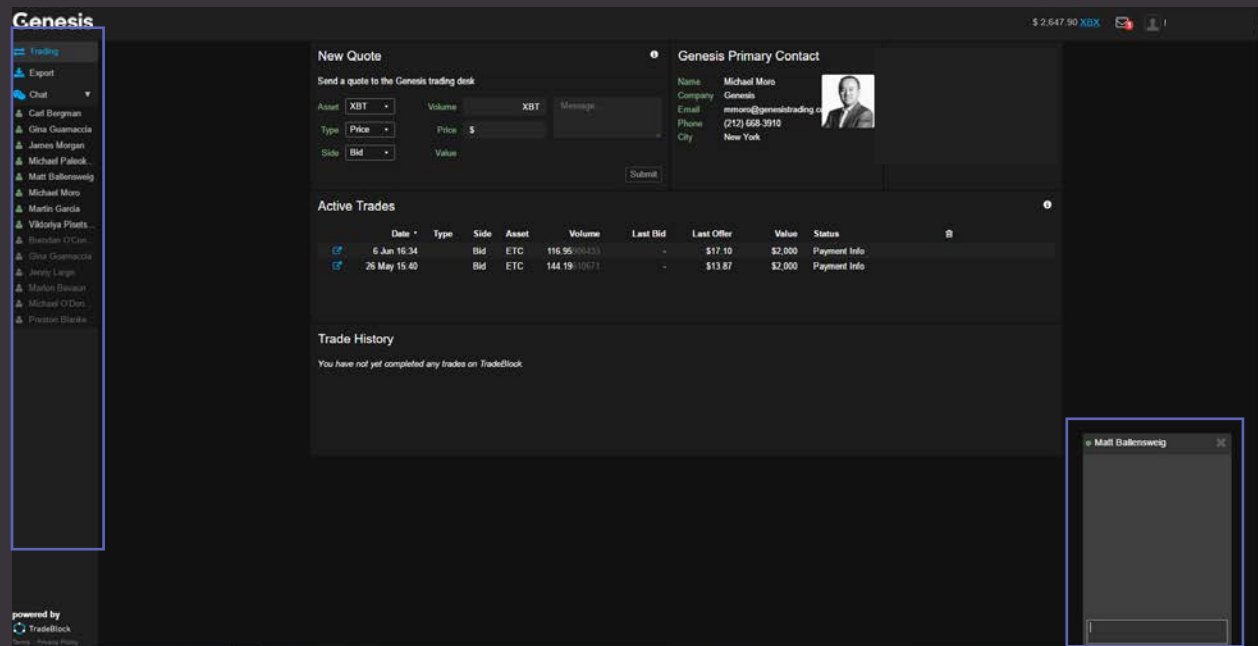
Genesis

$ 2,647.90 XBX

Trading
Export
Chat
Carl Bergman
Gina Guamaccia
James Morgan
Michael Paleok...
Matt Ballensweig
Michael Moro
Martin Garcia
Viktoriya Pisets...
Brendan O'Con...
Gina Guamaccia
Jenny Largo
Marlon Bavaun
Michael O'Don...
Preston Blanke...

powered by
TradeBlock
Terms · Privacy Policy

New Quote
Send a quote to the Genesis trading desk
Asset XBT
Volume XBT
Message
Type Price
Price $
Side Bid
Value
Submit

Genesis Primary Contact
Name Michael Moro
Company Genesis
Email mmoro@genesistrading.c
Phone (212) 668-3910
City New York

Active Trades

| Date | Type | Side | Asset | Volume | Last Bid | Last Offer | Value | Status |
|---|---|---|---|---|---|---|---|---|
| 6 Jun 16:34 | | Bid | ETC | 116.95906433 | - | $17.10 | $2,000 | Payment Info |
| 26 May 15:40 | | Bid | ETC | 144.19610671 | - | $13.87 | $2,000 | Payment Info |

Trade History
You have not yet completed any trades on TradeBlock

Matt Ballensweig